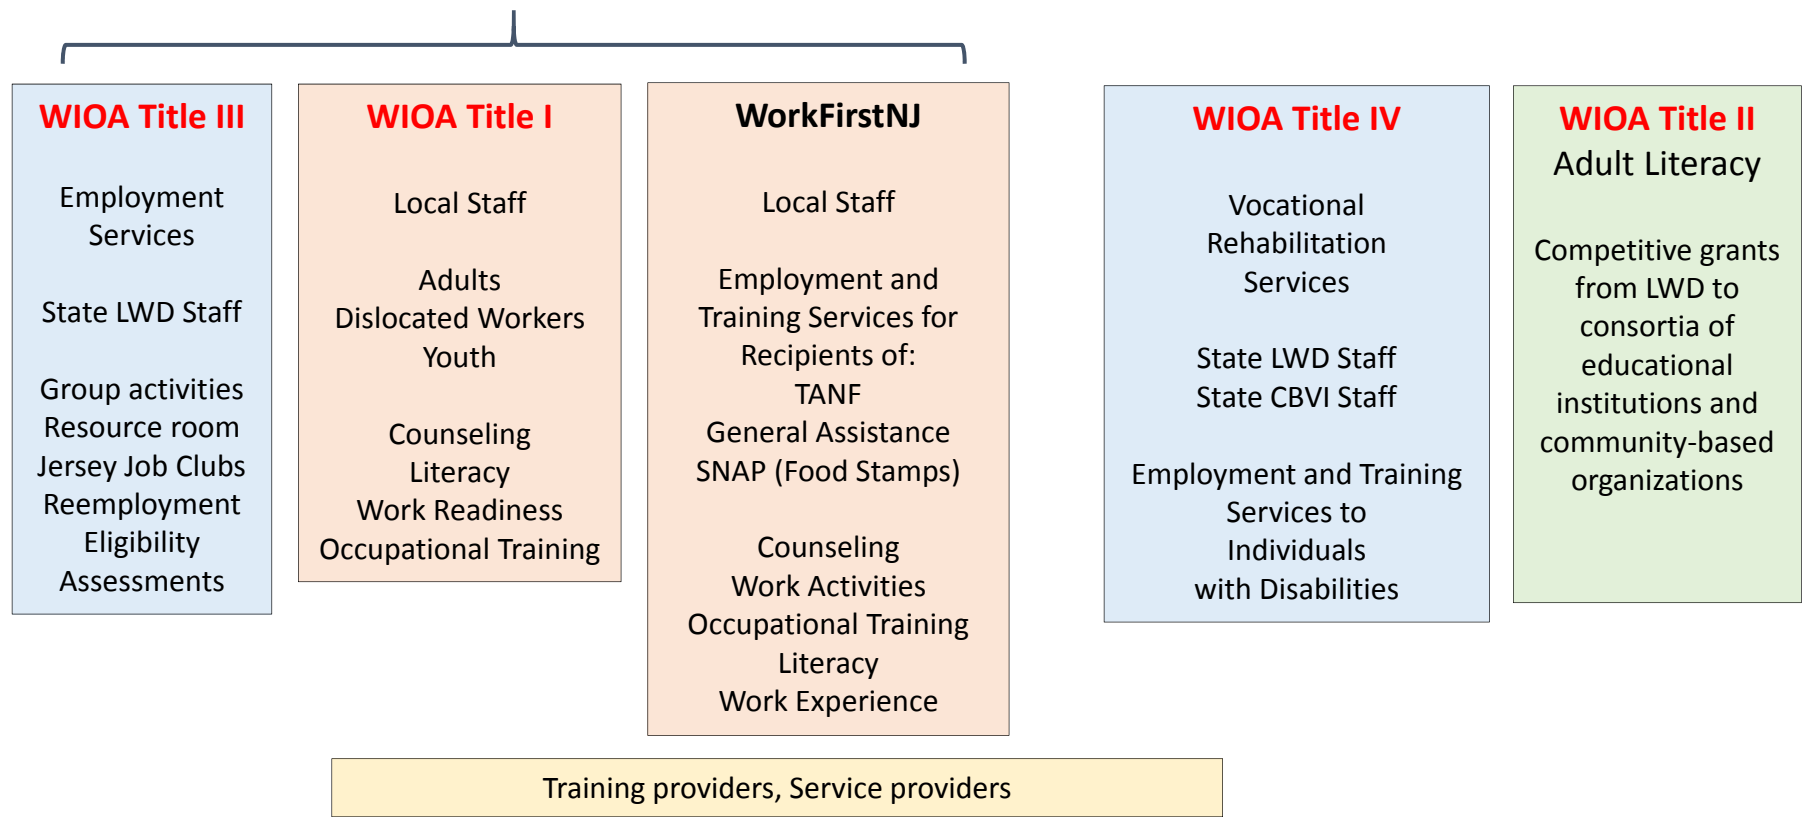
WIOA Title III

Employment Services

State LWD Staff

Group activities
Resource room
Jersey Job Clubs
Reemployment Eligibility Assessments

WIOA Title I

Local Staff

Adults
Dislocated Workers
Youth

Counseling
Literacy
Work Readiness
Occupational Training

WorkFirstNJ

Local Staff

Employment and Training Services for Recipients of:
TANF
General Assistance
SNAP (Food Stamps)

Counseling
Work Activities
Occupational Training
Literacy
Work Experience

WIOA Title IV

Vocational Rehabilitation Services

State LWD Staff
State CBVI Staff

Employment and Training Services to Individuals with Disabilities

WIOA Title II
Adult Literacy

Competitive grants from LWD to consortia of educational institutions and community-based organizations

Training providers, Service providers